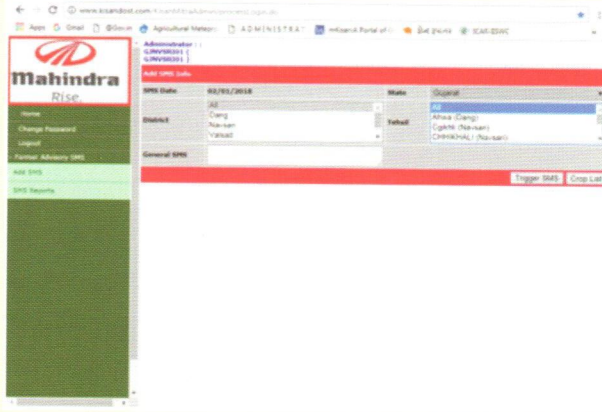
www.kisandost.com/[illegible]

Apps G Gmail @Gov.in Agricultural Meteoro ADMINISTRAT mKisan A Portal of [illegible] ICAR-IISWC

Mahindra
Rise.

Home
Change Password
Logout
Farmer Advisory SMS
Add SMS
SMS Reports

Administrator : :
GJNVSR001 (
GJNVSR001 )

Add SMS Info

| SMS Date | 02/01/2018 | State | Gujarat |
|---|---|---|---|
| District | All, Dang, Navsari, Valsad | Tehsil | All, Ahwa (Dang), Gakhi (Navsari), CHIKHALI (Navsari) |
| General SMS | | | |

Trigger SMS  Crop List